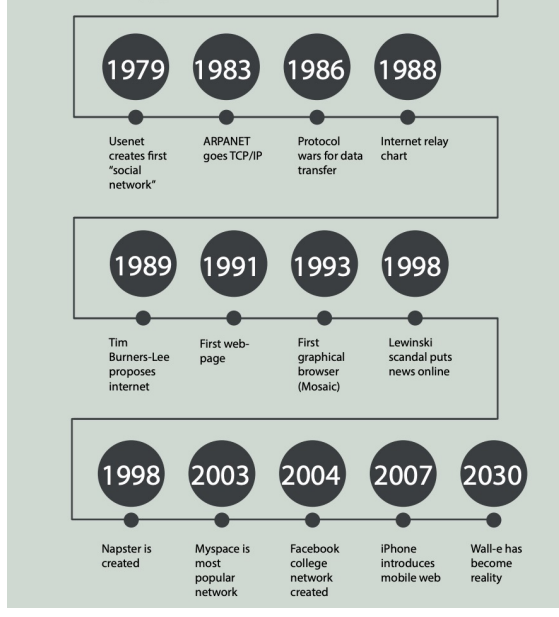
1979

Usenet creates first "social network"

1983

ARPANET goes TCP/IP

1986

Protocol wars for data transfer

1988

Internet relay chart

1989

Tim Burners-Lee proposes internet

1991

First webpage

1993

First graphical browser (Mosaic)

1998

Lewinski scandal puts news online

1998

Napster is created

2003

Myspace is most popular network

2004

Facebook college network created

2007

iPhone introduces mobile web

2030

Wall-e has become reality